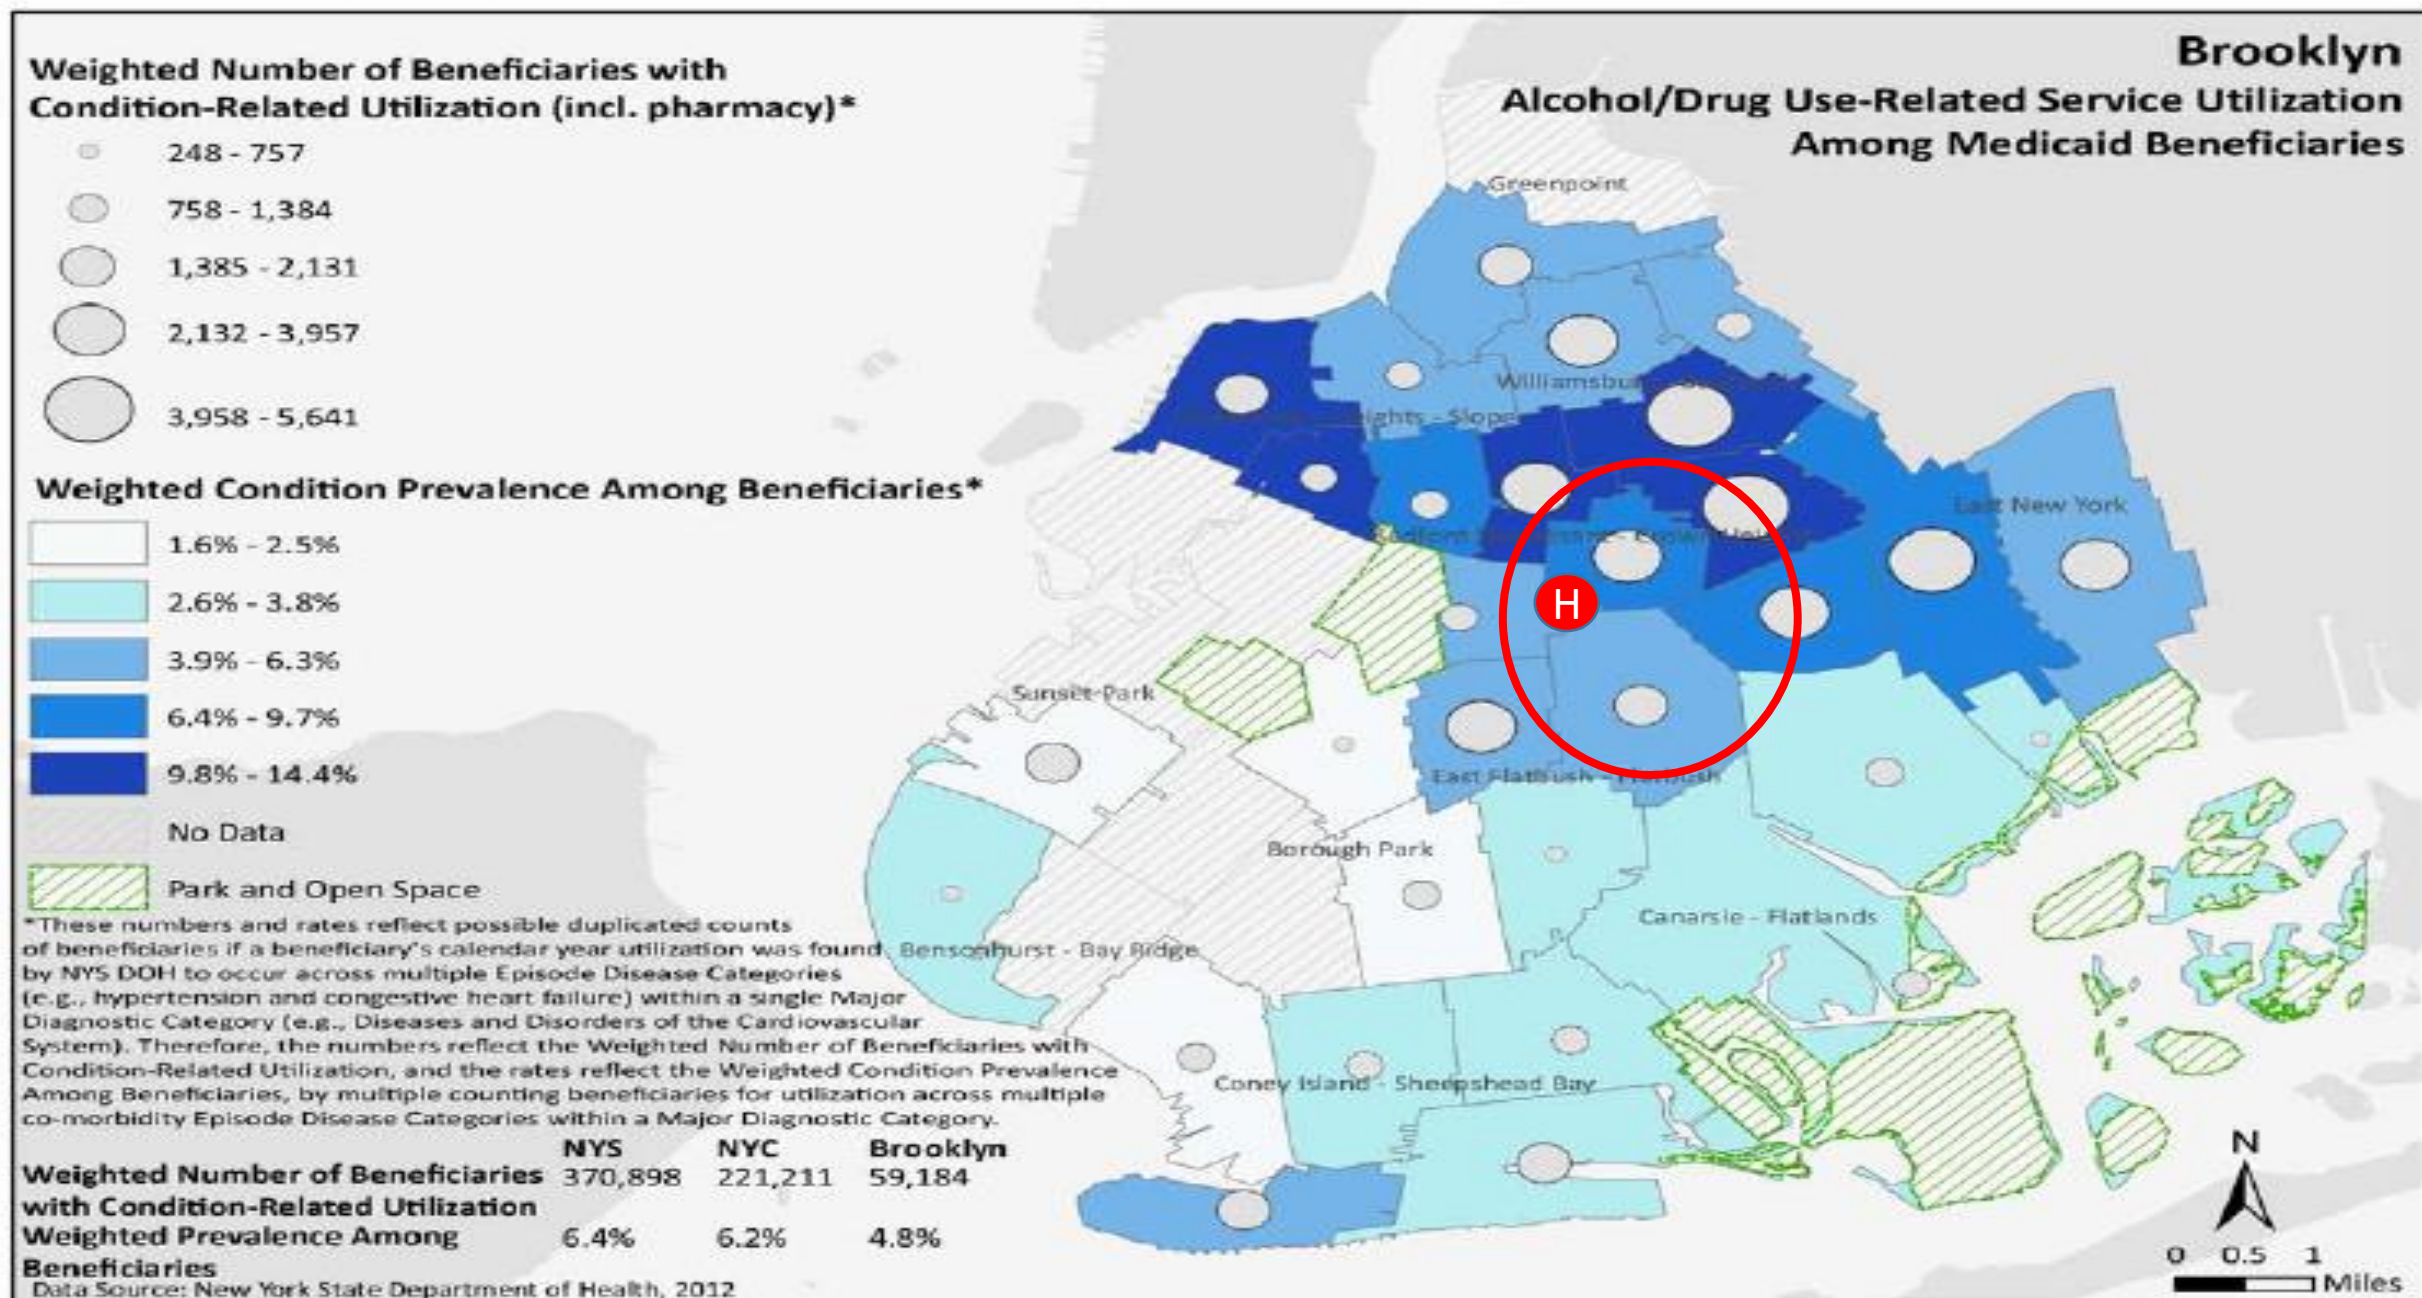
Brooklyn
Alcohol/Drug Use-Related Service Utilization Among Medicaid Beneficiaries

Weighted Number of Beneficiaries with Condition-Related Utilization (incl. pharmacy)*
248 - 757
758 - 1,384
1,385 - 2,131
2,132 - 3,957
3,958 - 5,641

Weighted Condition Prevalence Among Beneficiaries*
1.6% - 2.5%
2.6% - 3.8%
3.9% - 6.3%
6.4% - 9.7%
9.8% - 14.4%
No Data
Park and Open Space

*These numbers and rates reflect possible duplicated counts of beneficiaries if a beneficiary's calendar year utilization was found by NYS DOH to occur across multiple Episode Disease Categories (e.g., hypertension and congestive heart failure) within a single Major Diagnostic Category (e.g., Diseases and Disorders of the Cardiovascular System). Therefore, the numbers reflect the Weighted Number of Beneficiaries with Condition-Related Utilization, and the rates reflect the Weighted Condition Prevalence Among Beneficiaries, by multiple counting beneficiaries for utilization across multiple co-morbidity Episode Disease Categories within a Major Diagnostic Category.

| | NYS | NYC | Brooklyn |
|---|---|---|---|
| Weighted Number of Beneficiaries with Condition-Related Utilization | 370,898 | 221,211 | 59,184 |
| Weighted Prevalence Among Beneficiaries | 6.4% | 6.2% | 4.8% |

Data Source: New York State Department of Health, 2012

Greenpoint
Williamsburg
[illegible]ights - Slope
Bedford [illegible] - Crown Heights
East New York
H
Sunset Park
East Flatbush - Flatbush
Borough Park
Canarsie - Flatlands
Bensonhurst - Bay Ridge
Coney Island - Sheepshead Bay

N
0 0.5 1
Miles